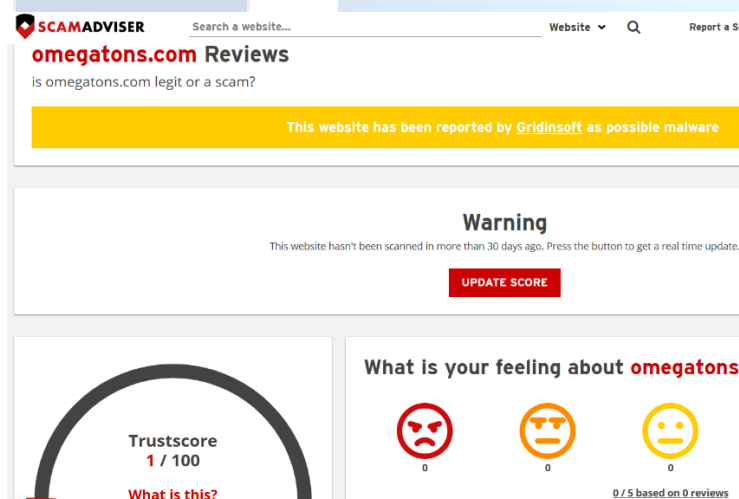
SCAMADVISER Search a website... Website Report a S

omegatons.com Reviews

is omegatons.com legit or a scam?

This website has been reported by Gridinsoft as possible malware

Warning

This website hasn't been scanned in more than 30 days ago. Press the button to get a real time update.

UPDATE SCORE

Trustscore
1 / 100

What is this?

What is your feeling about omegatons

0

0

0

0 / 5 based on 0 reviews